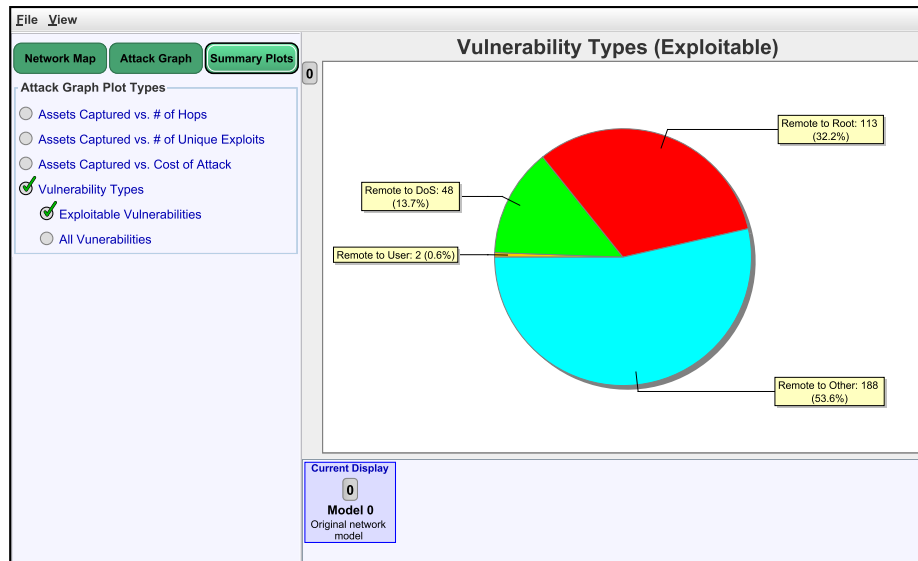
File View

Network Map | Attack Graph | Summary Plots

Attack Graph Plot Types

Assets Captured vs. # of Hops

Assets Captured vs. # of Unique Exploits

Assets Captured vs. Cost of Attack

Vulnerability Types

Exploitable Vulnerabilities

All Vunerabilities

Vulnerability Types (Exploitable)

0

Remote to Root: 113 (32.2%)

Remote to DoS: 48 (13.7%)

Remote to User: 2 (0.6%)

Remote to Other: 188 (53.6%)

Current Display

0

Model 0

Original network model